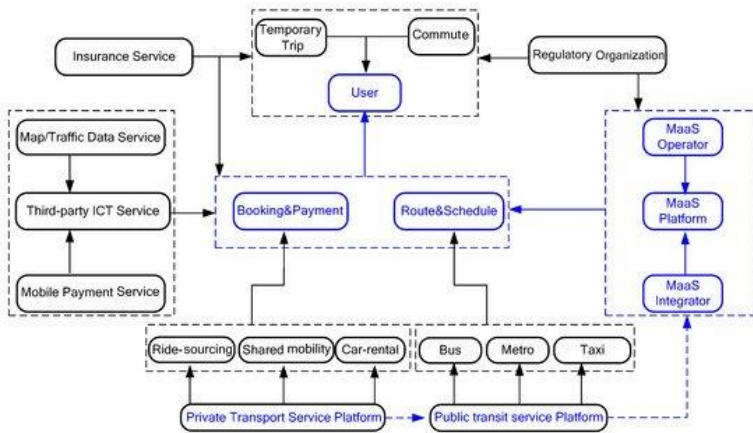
Temporary Trip

Commute

Insurance Service

Regulatory Organization

User

Map/Traffic Data Service

Third-party ICT Service

Mobile Payment Service

Booking&Payment

Route&Schedule

MaaS Operator

MaaS Platform

MaaS Integrator

Ride-sourcing

Shared mobility

Car-rental

Bus

Metro

Taxi

Private Transport Service Platform

Public transit service Platform